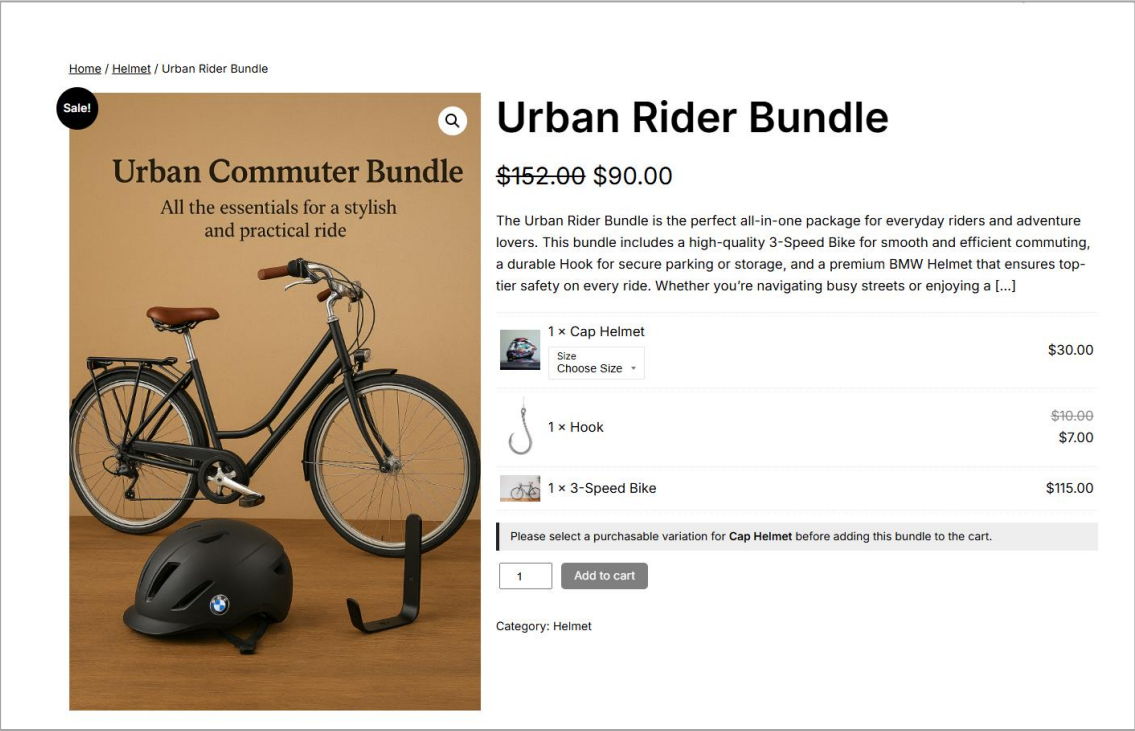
Home / Helmet / Urban Rider Bundle

Sale!

Urban Commuter Bundle
All the essentials for a stylish and practical ride

Urban Rider Bundle

~~$152.00~~ $90.00

The Urban Rider Bundle is the perfect all-in-one package for everyday riders and adventure lovers. This bundle includes a high-quality 3-Speed Bike for smooth and efficient commuting, a durable Hook for secure parking or storage, and a premium BMW Helmet that ensures top-tier safety on every ride. Whether you're navigating busy streets or enjoying a [...]

1 × Cap Helmet
Size
Choose Size
$30.00

1 × Hook
~~$10.00~~
$7.00

1 × 3-Speed Bike
$115.00

Please select a purchasable variation for **Cap Helmet** before adding this bundle to the cart.

1
Add to cart

Category: Helmet